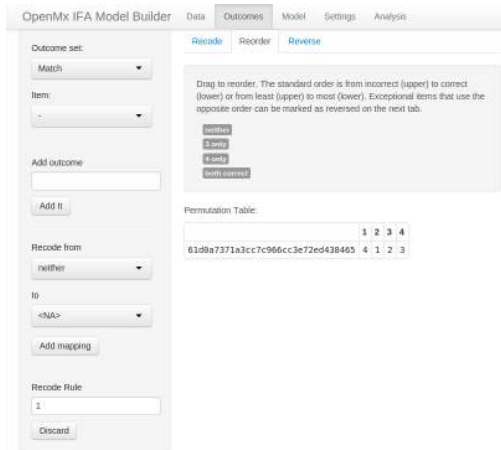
OpenMx IFA Model Builder Data Outcomes Model Settings Analysis

Outcome set:

Match

Item:

-

Add outcome

Add it

Recode from

neither

to

<NA>

Add mapping

Recode Rule

1

Discard

Recode Reorder Reverse

Drag to reorder. The standard order is from incorrect (upper) to correct (lower) or from least (upper) to most (lower). Exceptional items that use the opposite order can be marked as reversed on the next tab.

neither
3 only
4 only
both correct

Permutation Table:

| | 1 | 2 | 3 | 4 |
|---|---|---|---|---|
| 61d0a7371a3cc7c966cc3e72ed438465 | 4 | 1 | 2 | 3 |